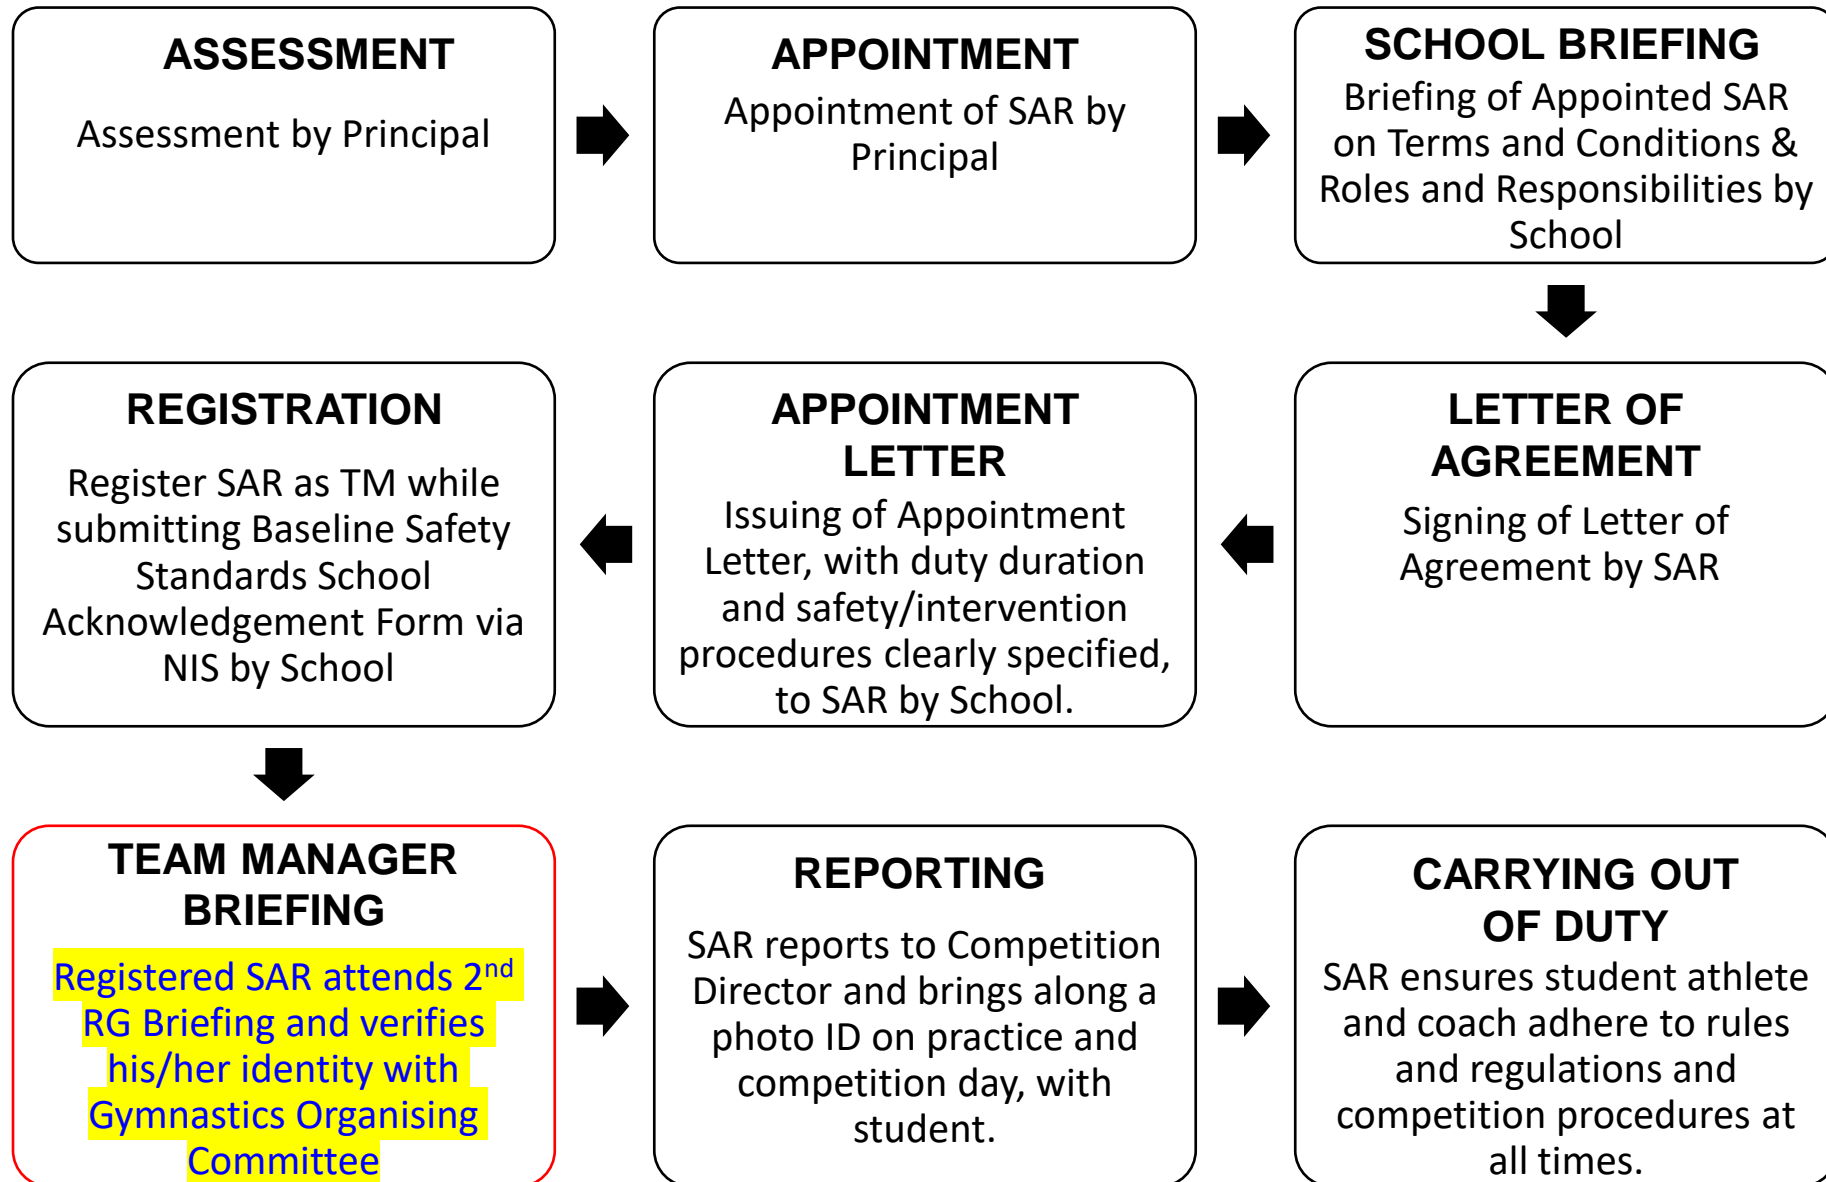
ASSESSMENT

Assessment by Principal

APPOINTMENT

Appointment of SAR by Principal

SCHOOL BRIEFING

Briefing of Appointed SAR on Terms and Conditions & Roles and Responsibilities by School

LETTER OF AGREEMENT

Signing of Letter of Agreement by SAR

APPOINTMENT LETTER

Issuing of Appointment Letter, with duty duration and safety/intervention procedures clearly specified, to SAR by School.

REGISTRATION

Register SAR as TM while submitting Baseline Safety Standards School Acknowledgement Form via NIS by School

TEAM MANAGER BRIEFING

Registered SAR attends 2$^{nd}$ RG Briefing and verifies his/her identity with Gymnastics Organising Committee

REPORTING

SAR reports to Competition Director and brings along a photo ID on practice and competition day, with student.

CARRYING OUT OF DUTY

SAR ensures student athlete and coach adhere to rules and regulations and competition procedures at all times.